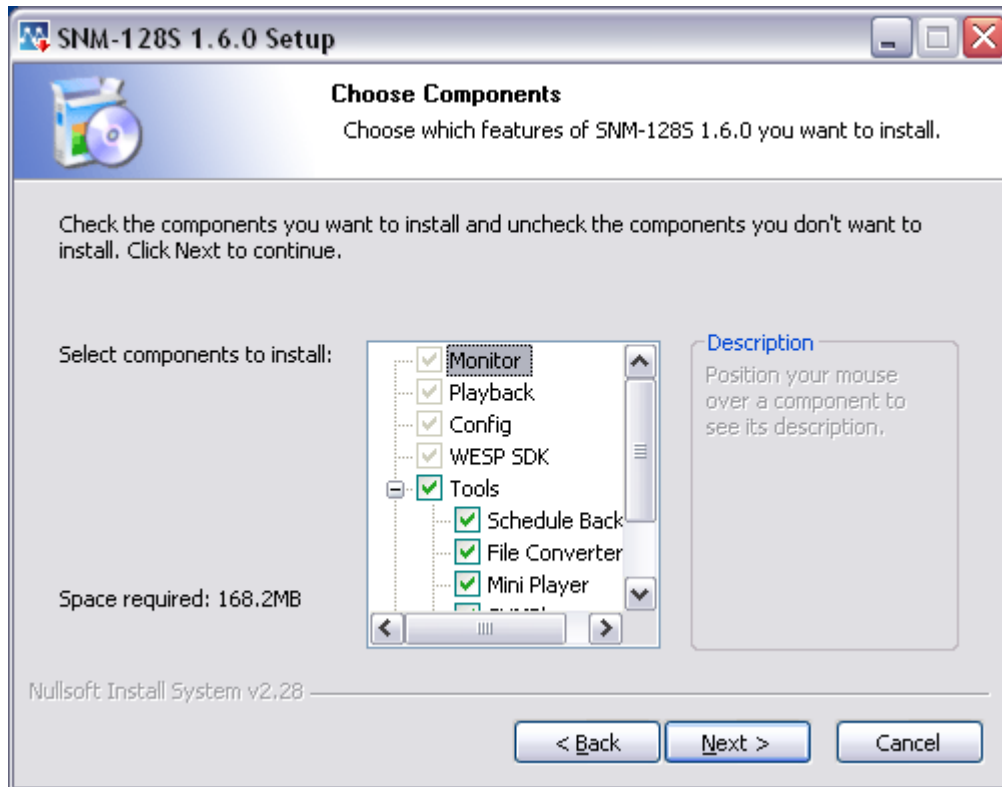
SNM-128S 1.6.0 Setup

Choose Components

Choose which features of SNM-128S 1.6.0 you want to install.

Check the components you want to install and uncheck the components you don't want to install. Click Next to continue.

Select components to install:

Monitor
Playback
Config
WESP SDK
Tools
Schedule Back
File Converter
Mini Player
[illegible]

Description
Position your mouse over a component to see its description.

Space required: 168.2MB

Nullsoft Install System v2.28

< Back
Next >
Cancel